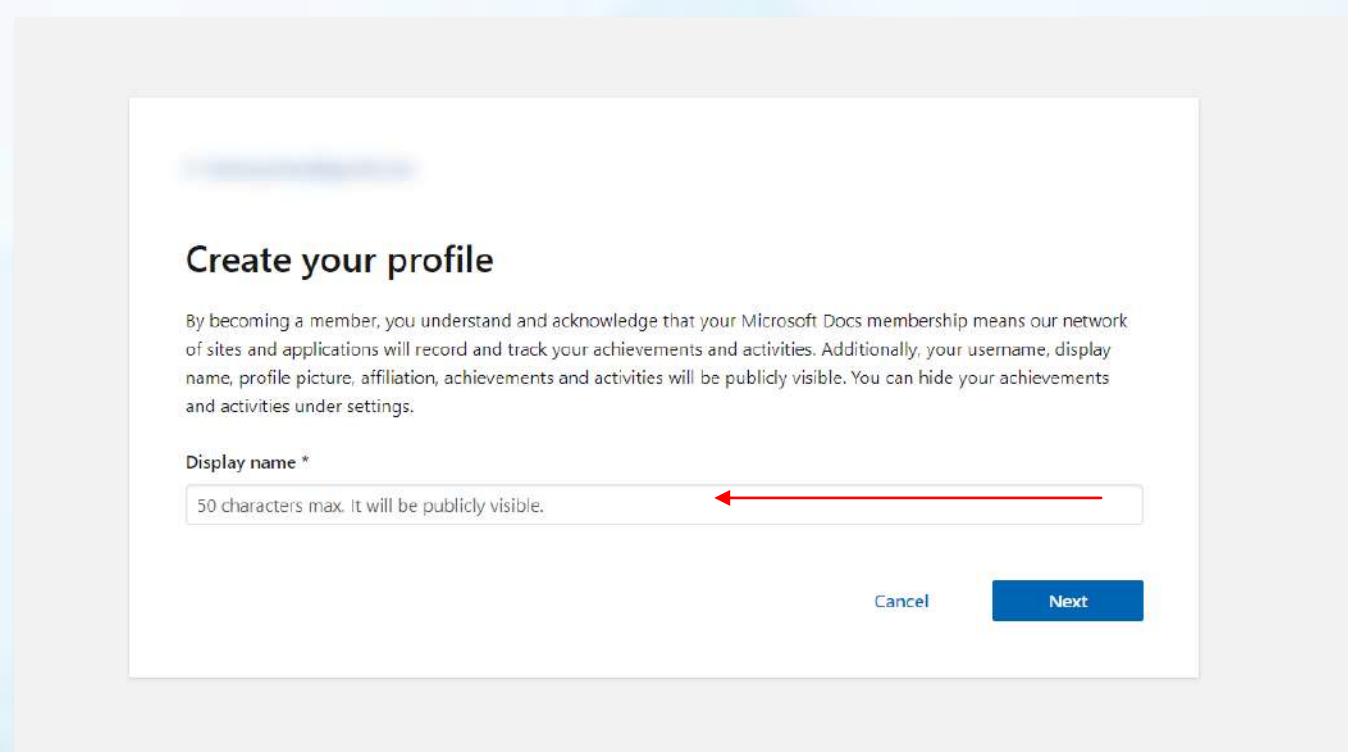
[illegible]

Create your profile

By becoming a member, you understand and acknowledge that your Microsoft Docs membership means our network of sites and applications will record and track your achievements and activities. Additionally, your username, display name, profile picture, affiliation, achievements and activities will be publicly visible. You can hide your achievements and activities under settings.

Display name *

50 characters max. It will be publicly visible.

Cancel

Next